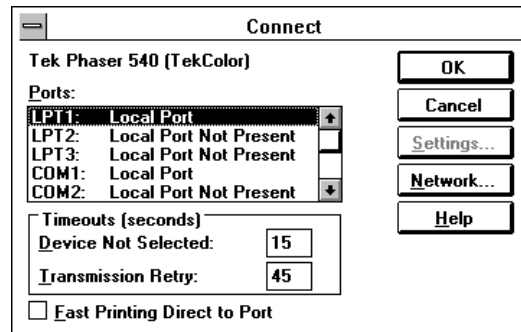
Connect

Tek Phaser 540 (TekColor)

Ports:

LPT1: Local Port
LPT2: Local Port Not Present
LPT3: Local Port Not Present
COM1: Local Port
COM2: Local Port Not Present

Timeouts (seconds)

Device Not Selected: 15

Transmission Retry: 45

Fast Printing Direct to Port

OK

Cancel

Settings...

Network...

Help